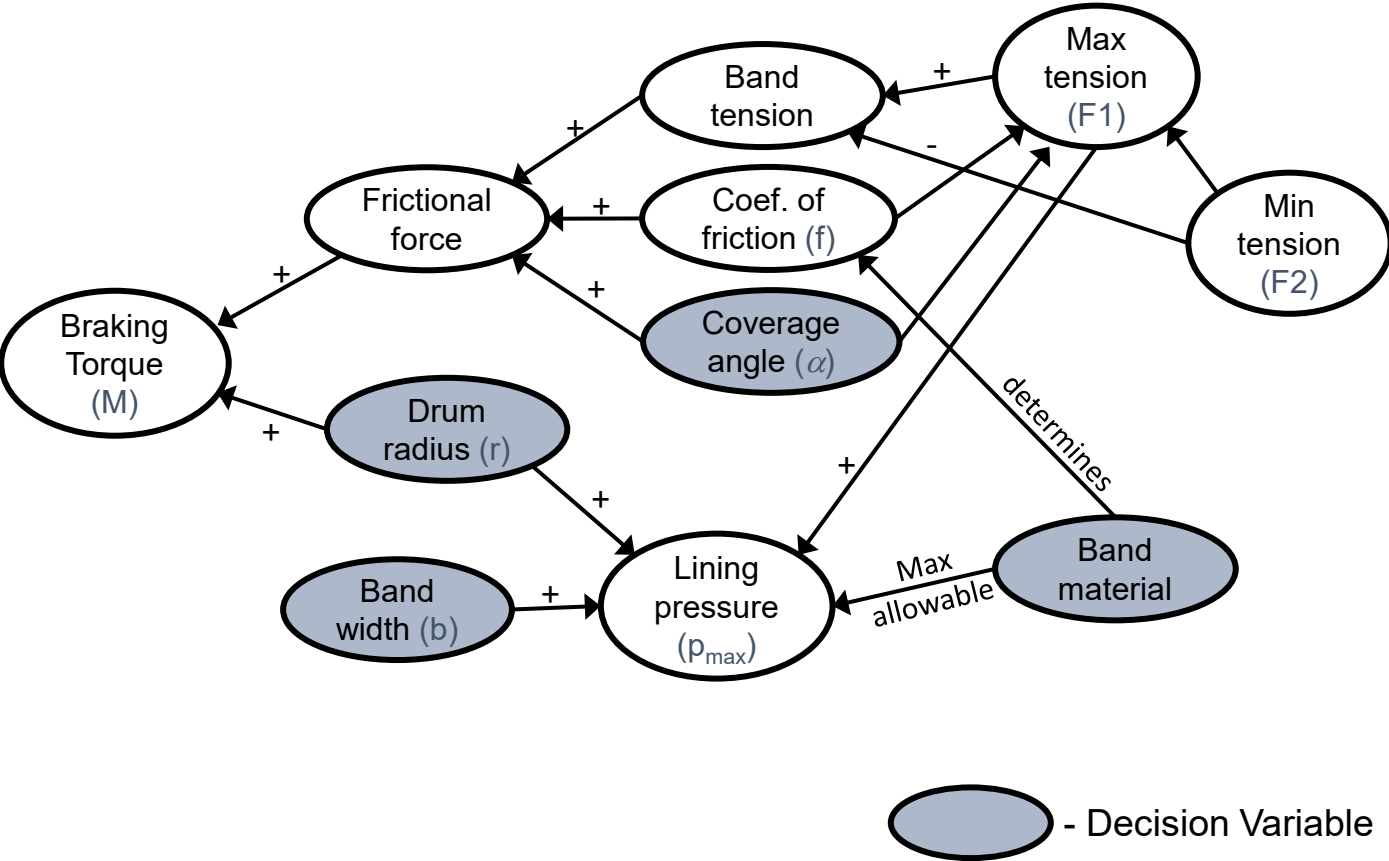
Max tension (F1)

+

Band tension

-

+

Frictional force

+

Coef. of friction (f)

Min tension (F2)

+

+

Braking Torque (M)

Coverage angle ($\alpha$)

determines

+

Drum radius (r)

+

+

Band width (b)

+

Lining pressure ($p_{max}$)

Max allowable

Band material

- Decision Variable